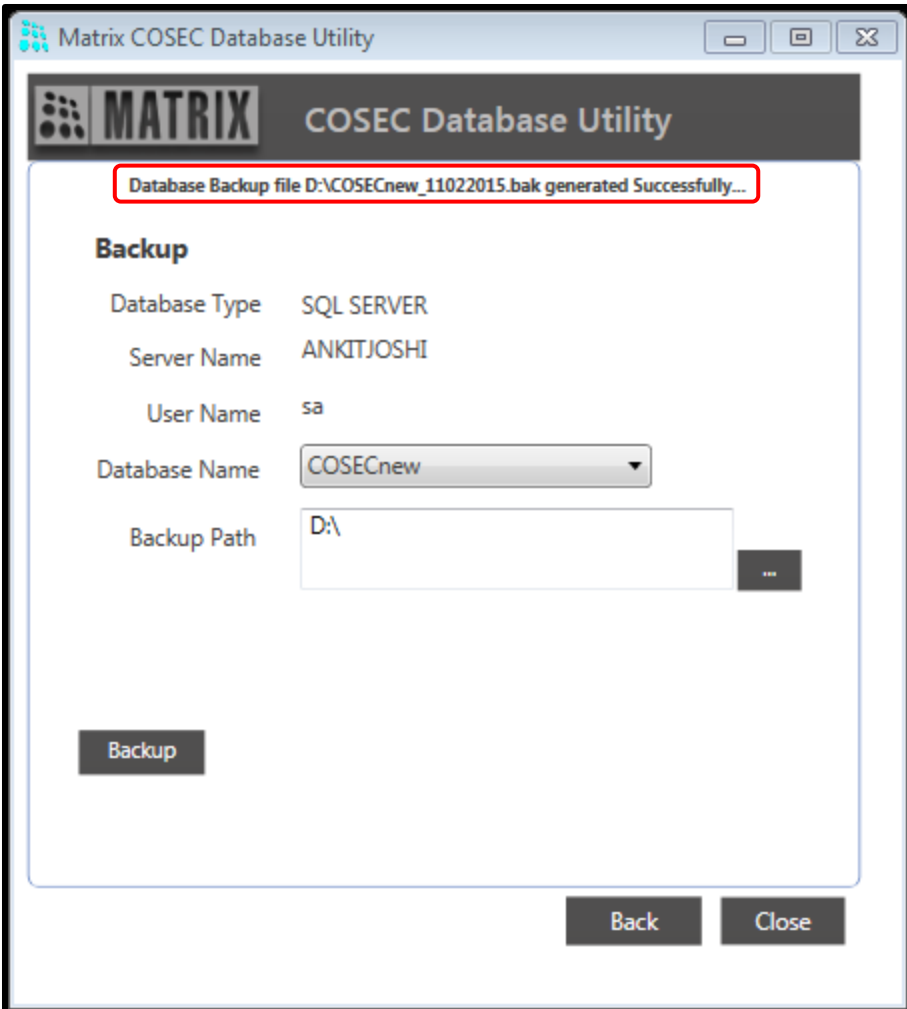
Matrix COSEC Database Utility

MATRIX COSEC Database Utility

Database Backup file D:\COSECnew_11022015.bak generated Successfully...

Backup

Database Type SQL SERVER

Server Name ANKITJOSHI

User Name sa

Database Name COSECnew

Backup Path D:\

...

Backup

Back Close